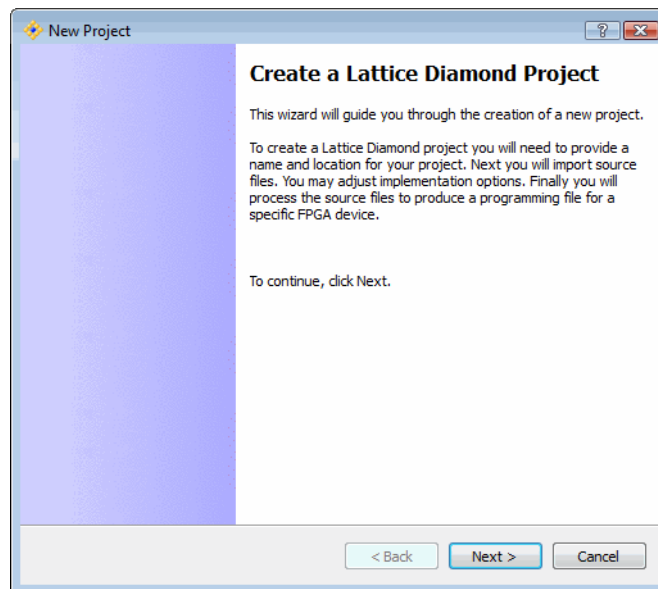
New Project

?

Create a Lattice Diamond Project

This wizard will guide you through the creation of a new project.

To create a Lattice Diamond project you will need to provide a name and location for your project. Next you will import source files. You may adjust implementation options. Finally you will process the source files to produce a programming file for a specific FPGA device.

To continue, click Next.

< Back

Next >

Cancel